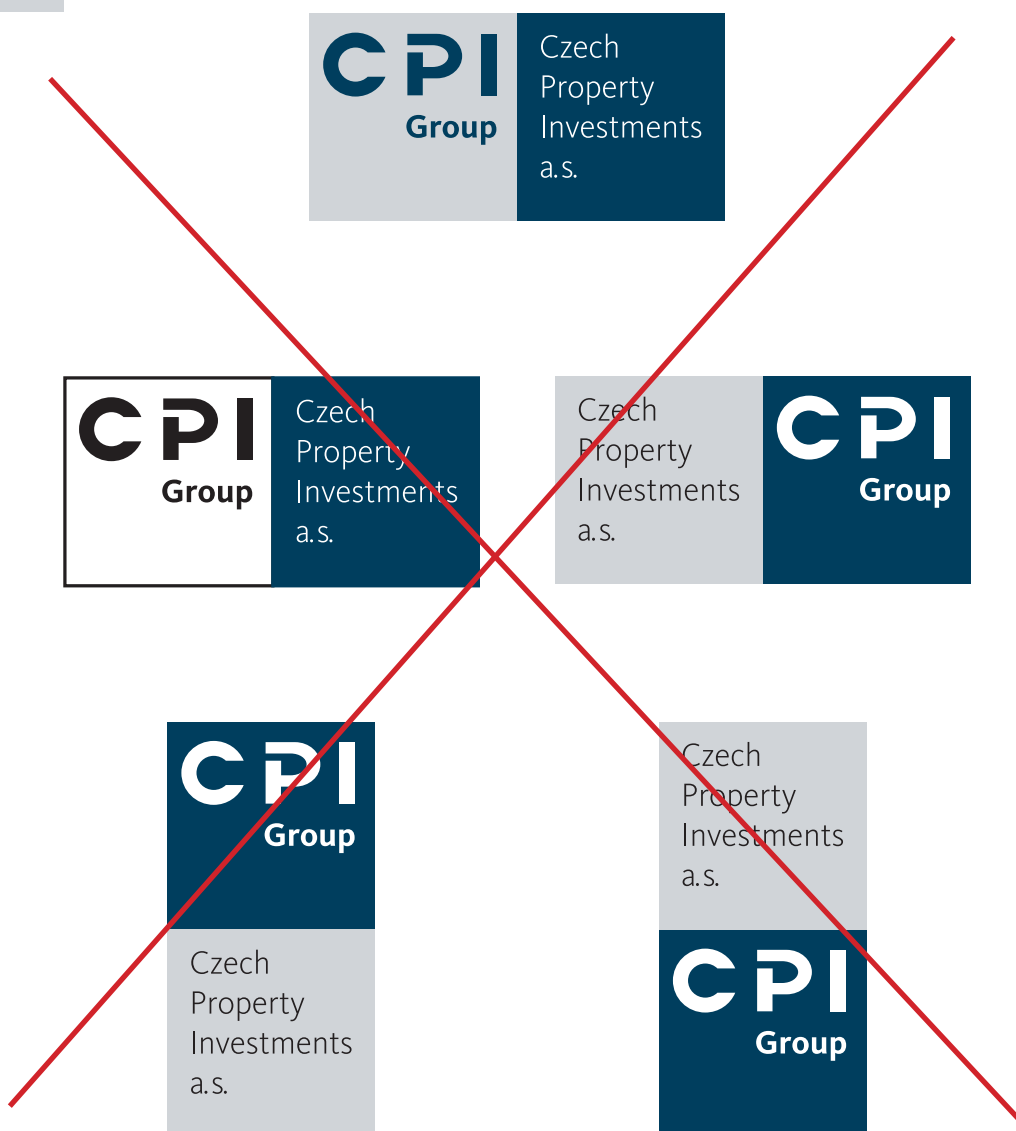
CPI
Group

Czech
Property
Investments
a.s.

CPI
Group

Czech
Property
Investments
a.s.

Czech
Property
Investments
a.s.

CPI
Group

CPI
Group

Czech
Property
Investments
a.s.

Czech
Property
Investments
a.s.

CPI
Group